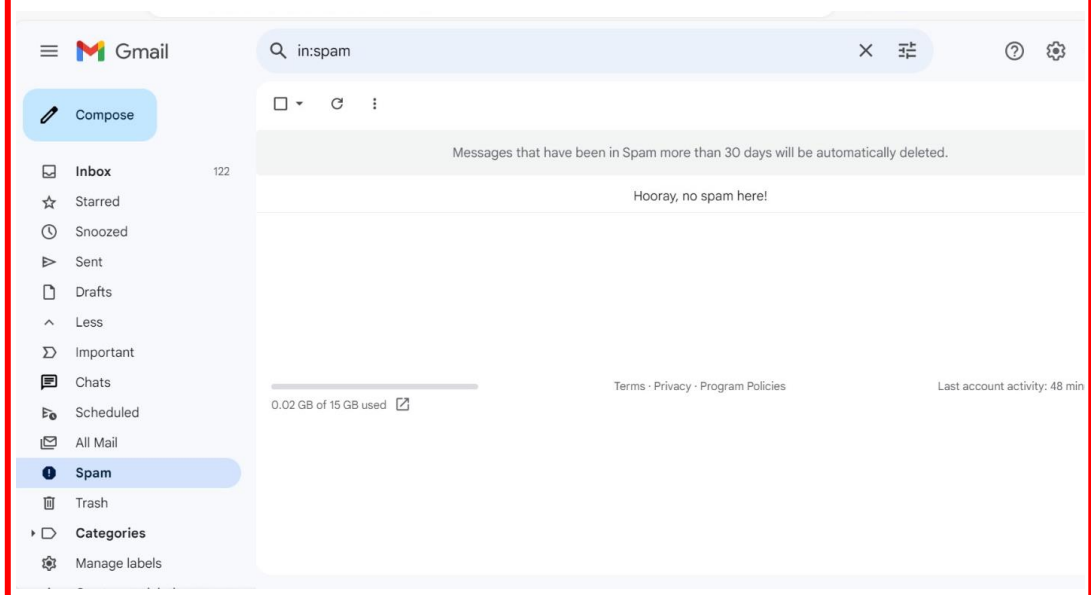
Gmail

in:spam

Compose

Inbox 122
Starred
Snoozed
Sent
Drafts
Less
Important
Chats
Scheduled
All Mail
Spam
Trash
Categories
Manage labels

Messages that have been in Spam more than 30 days will be automatically deleted.

Hooray, no spam here!

0.02 GB of 15 GB used

Terms · Privacy · Program Policies

Last account activity: 48 min